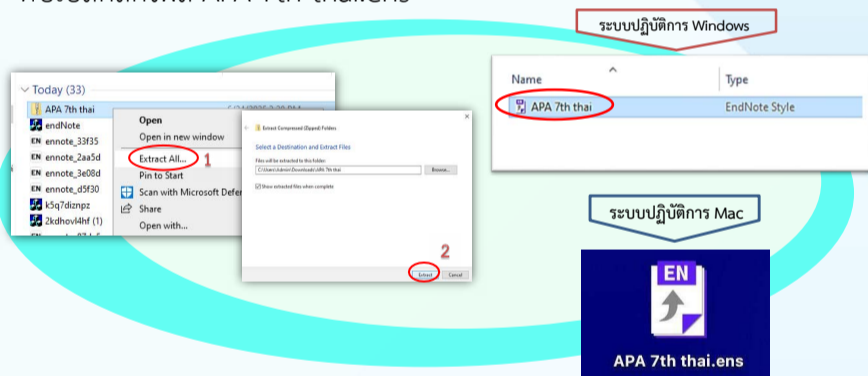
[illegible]

ระบบปฏิบัติการ Windows

Today (33)
APA 7th thai
endNote
ennote_33f35
ennote_2aa5d
ennote_3e08d
ennote_d5f30
k5q7dizngz
2kdhovl4hf (1)

Open
Open in new window
Extract All...
1
Pin to Start
Scan with Microsoft Defe
Share
Open with...

Extract Compressed (Zipped) Folders
Select a Destination and Extract Files
Files will be extracted to this folder:
C:\Users\Admin\Downloads\APA 7th thai
Browse...
Show extracted files when complete
2
Extract
Cancel

| Name | Type |
|---|---|
| APA 7th thai | EndNote Style |

ระบบปฏิบัติการ Mac

EN

APA 7th thai.ens